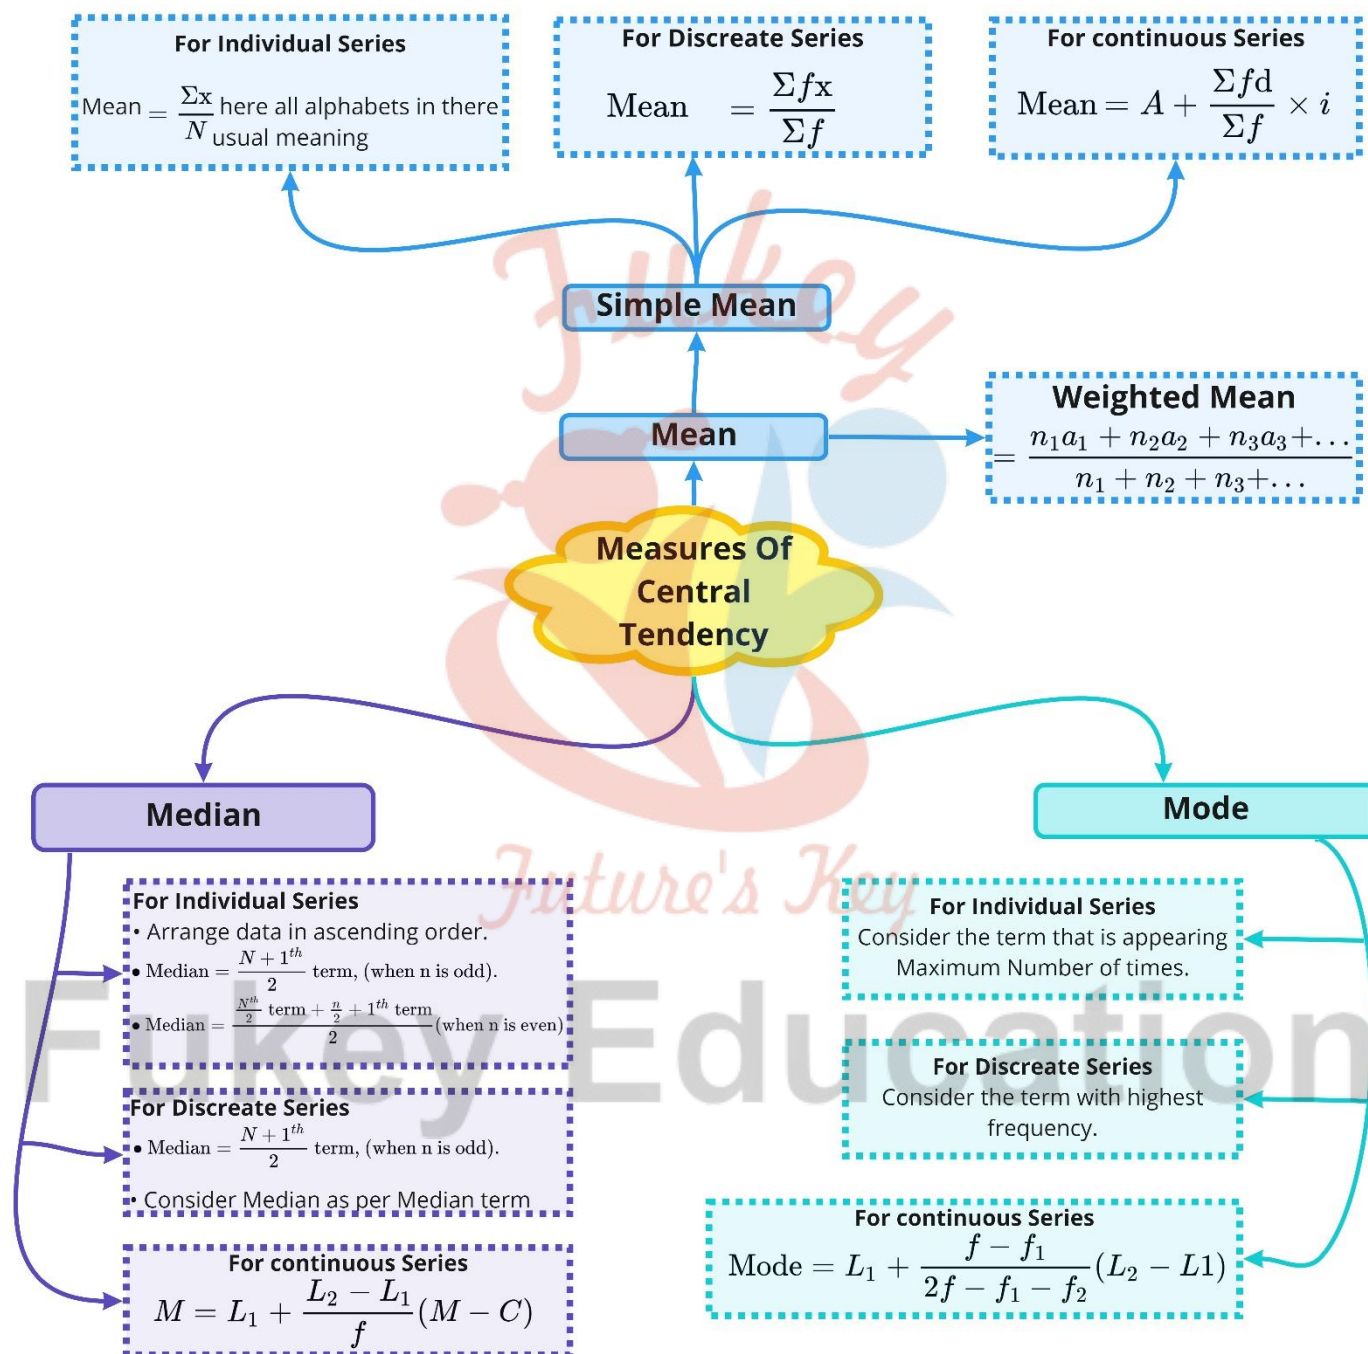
For Individual Series

Mean $= \frac{\Sigma x}{N}$ here all alphabets in there usual meaning

For Discreate Series

Mean $= \frac{\Sigma fx}{\Sigma f}$

For continuous Series

Mean $= A + \frac{\Sigma fd}{\Sigma f} \times i$

Simple Mean

Weighted Mean

$= \frac{n_1a_1 + n_2a_2 + n_3a_3 + ...}{n_1 + n_2 + n_3 + ...}$

Mean

Measures Of Central Tendency

Fukey

Median

Mode

Future's Key

For Individual Series

• Arrange data in ascending order.

• Median $= \frac{N+1^{th}}{2}$ term, (when n is odd).

• Median $= \frac{\frac{N^{th}}{2} \text{ term} + \frac{n}{2} + 1^{th} \text{ term}}{2}$ (when n is even)

For Individual Series

Consider the term that is appearing Maximum Number of times.

Fukey Education

For Discreate Series

• Median $= \frac{N+1^{th}}{2}$ term, (when n is odd).

• Consider Median as per Median term

For Discreate Series

Consider the term with highest frequency.

For continuous Series

Mode $= L_1 + \frac{f - f_1}{2f - f_1 - f_2}(L_2 - L1)$

For continuous Series

$M = L_1 + \frac{L_2 - L_1}{f}(M - C)$